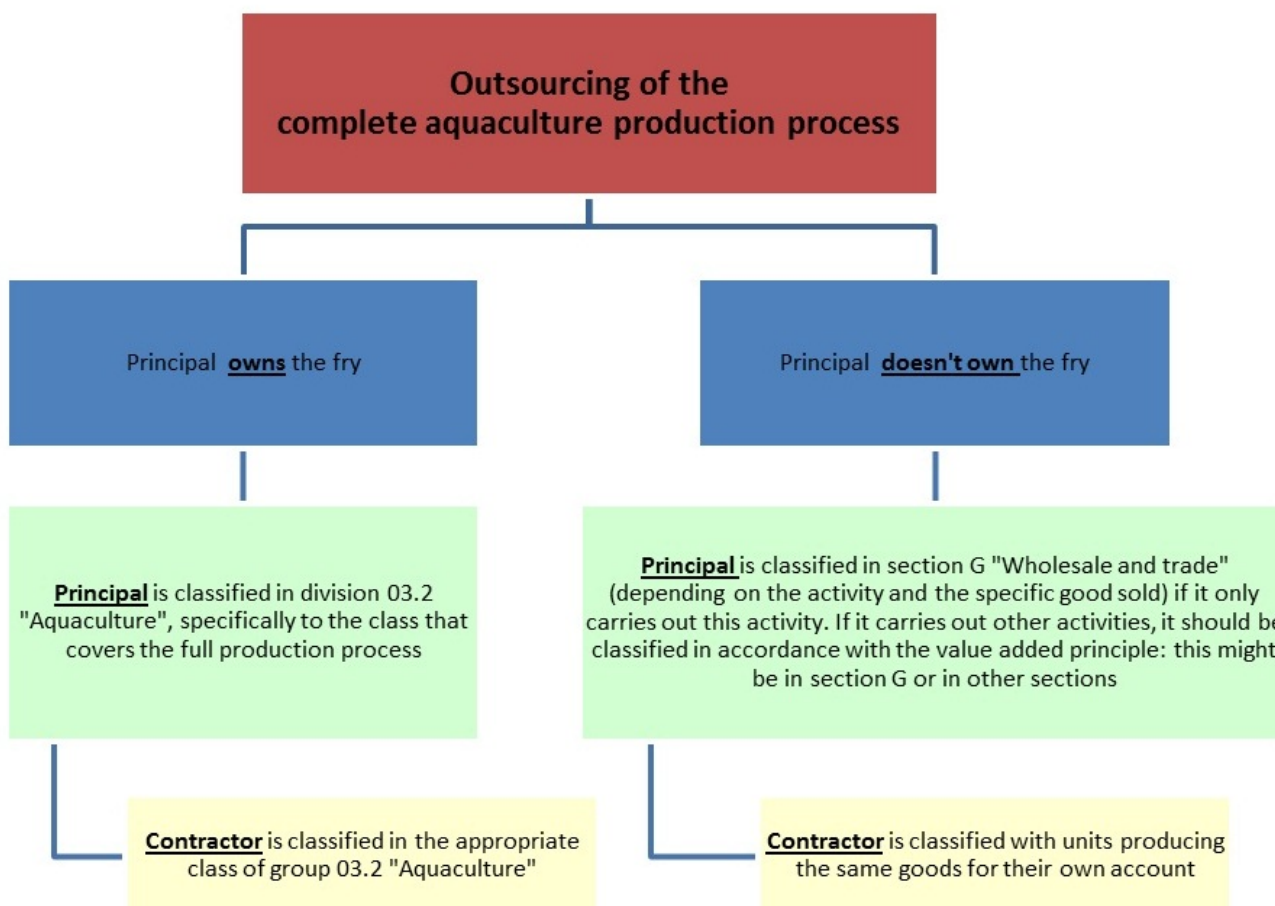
Outsourcing of the complete aquaculture production process

Principal owns the fry

Principal is classified in division 03.2 "Aquaculture", specifically to the class that covers the full production process

Contractor is classified in the appropriate class of group 03.2 "Aquaculture"

Principal doesn't own the fry

Principal is classified in section G "Wholesale and trade" (depending on the activity and the specific good sold) if it only carries out this activity. If it carries out other activities, it should be classified in accordance with the value added principle: this might be in section G or in other sections

Contractor is classified with units producing the same goods for their own account